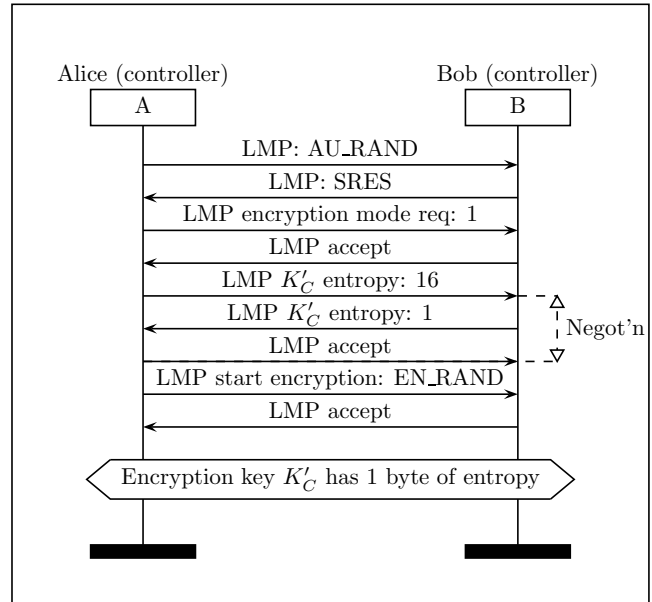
Alice (controller)

Bob (controller)

A

B

LMP: AU_RAND

LMP: SRES

LMP encryption mode req: 1

LMP accept

LMP $K'_C$ entropy: 16

LMP $K'_C$ entropy: 1

Negot'n

LMP accept

LMP start encryption: EN_RAND

LMP accept

Encryption key $K'_C$ has 1 byte of entropy